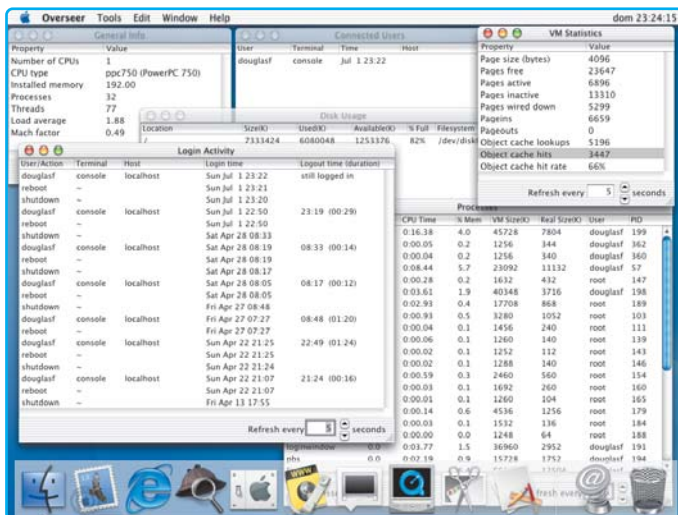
Overseer Tools Edit Window Help dom 23:24:15

General Info

| Property | Value |
|---|---|
| Number of CPUs | 1 |
| CPU type | ppc750 (PowerPC 750) |
| Installed memory | 192.00 |
| Processes | 32 |
| Threads | 77 |
| Load average | 1.88 |
| Mach factor | 0.49 |

Connected Users

| User | Terminal | Time | Host |
|---|---|---|---|
| douglasf | console | Jul 1 23:22 | |

VM Statistics

| Property | Value |
|---|---|
| Page size (bytes) | 4096 |
| Pages free | 23647 |
| Pages active | 6896 |
| Pages inactive | 13310 |
| Pages wired down | 5299 |
| Pageins | 6659 |
| Pageouts | 0 |
| Object cache lookups | 5196 |
| Object cache hits | 3447 |
| Object cache hit rate | 66% |

Refresh every 5 seconds

Disk Usage

| Location | Size(K) | Used(K) | Available(K) | % Full | Filesystem |
|---|---|---|---|---|---|
| / | 7333424 | 6080048 | 1253376 | 82% | /dev/disk |

Login Activity

| User/Action | Terminal | Host | Login time | Logout time (duration) |
|---|---|---|---|---|
| douglasf | console | localhost | Sun Jul 1 23:22 | still logged in |
| reboot | ~ | | Sun Jul 1 23:21 | |
| shutdown | ~ | | Sun Jul 1 23:20 | |
| douglasf | console | localhost | Sun Jul 1 22:50 | 23:19 (00:29) |
| reboot | ~ | | Sun Jul 1 22:50 | |
| shutdown | ~ | | Sat Apr 28 08:33 | |
| douglasf | console | localhost | Sat Apr 28 08:19 | 08:33 (00:14) |
| reboot | ~ | | Sat Apr 28 08:19 | |
| shutdown | ~ | | Sat Apr 28 08:17 | |
| douglasf | console | localhost | Sat Apr 28 08:05 | 08:17 (00:12) |
| reboot | ~ | | Sat Apr 28 08:05 | |
| shutdown | ~ | | Fri Apr 27 08:48 | |
| douglasf | console | localhost | Fri Apr 27 07:27 | 08:48 (01:20) |
| reboot | ~ | | Fri Apr 27 07:27 | |
| douglasf | console | localhost | Sun Apr 22 21:25 | 22:49 (01:24) |
| reboot | ~ | | Sun Apr 22 21:25 | |
| shutdown | ~ | | Sun Apr 22 21:24 | |
| douglasf | console | localhost | Sun Apr 22 21:07 | 21:24 (00:16) |
| reboot | ~ | | Sun Apr 22 21:07 | |
| shutdown | ~ | | Fri Apr 13 17:55 | |

Refresh every 5 seconds

Processes

| CPU Time | % Mem | VM Size(K) | Real Size(K) | User | PID |
|---|---|---|---|---|---|
| 0:16.38 | 4.0 | 45728 | 7804 | douglasf | 199 |
| 0:00.05 | 0.2 | 1256 | 344 | douglasf | 362 |
| 0:00.04 | 0.2 | 1256 | 340 | douglasf | 360 |
| 0:08.44 | 5.7 | 23092 | 11132 | douglasf | 57 |
| 0:00.28 | 0.2 | 1632 | 432 | root | 147 |
| 0:03.61 | 1.9 | 40348 | 3716 | douglasf | 198 |
| 0:02.93 | 0.4 | 17708 | 868 | root | 189 |
| 0:00.93 | 0.5 | 3280 | 1052 | root | 103 |
| 0:00.04 | 0.1 | 1456 | 240 | root | 111 |
| 0:00.06 | 0.1 | 1260 | 140 | root | 139 |
| 0:00.02 | 0.1 | 1252 | 112 | root | 143 |
| 0:00.02 | 0.1 | 1288 | 140 | root | 146 |
| 0:00.59 | 0.3 | 2460 | 560 | root | 154 |
| 0:00.03 | 0.1 | 1692 | 260 | root | 160 |
| 0:00.01 | 0.1 | 1260 | 104 | root | 165 |
| 0:00.14 | 0.6 | 4536 | 1256 | root | 179 |
| 0:00.03 | 0.1 | 1532 | 136 | root | 184 |
| 0:00.00 | 0.0 | 1248 | 64 | root | 188 |
| 0:03.77 | 1.5 | 36960 | 2952 | douglasf | 191 |
| 0:02.19 | 0.9 | 15728 | 1752 | douglasf | 194 |

loginwindow 0.0
pbs 0.0